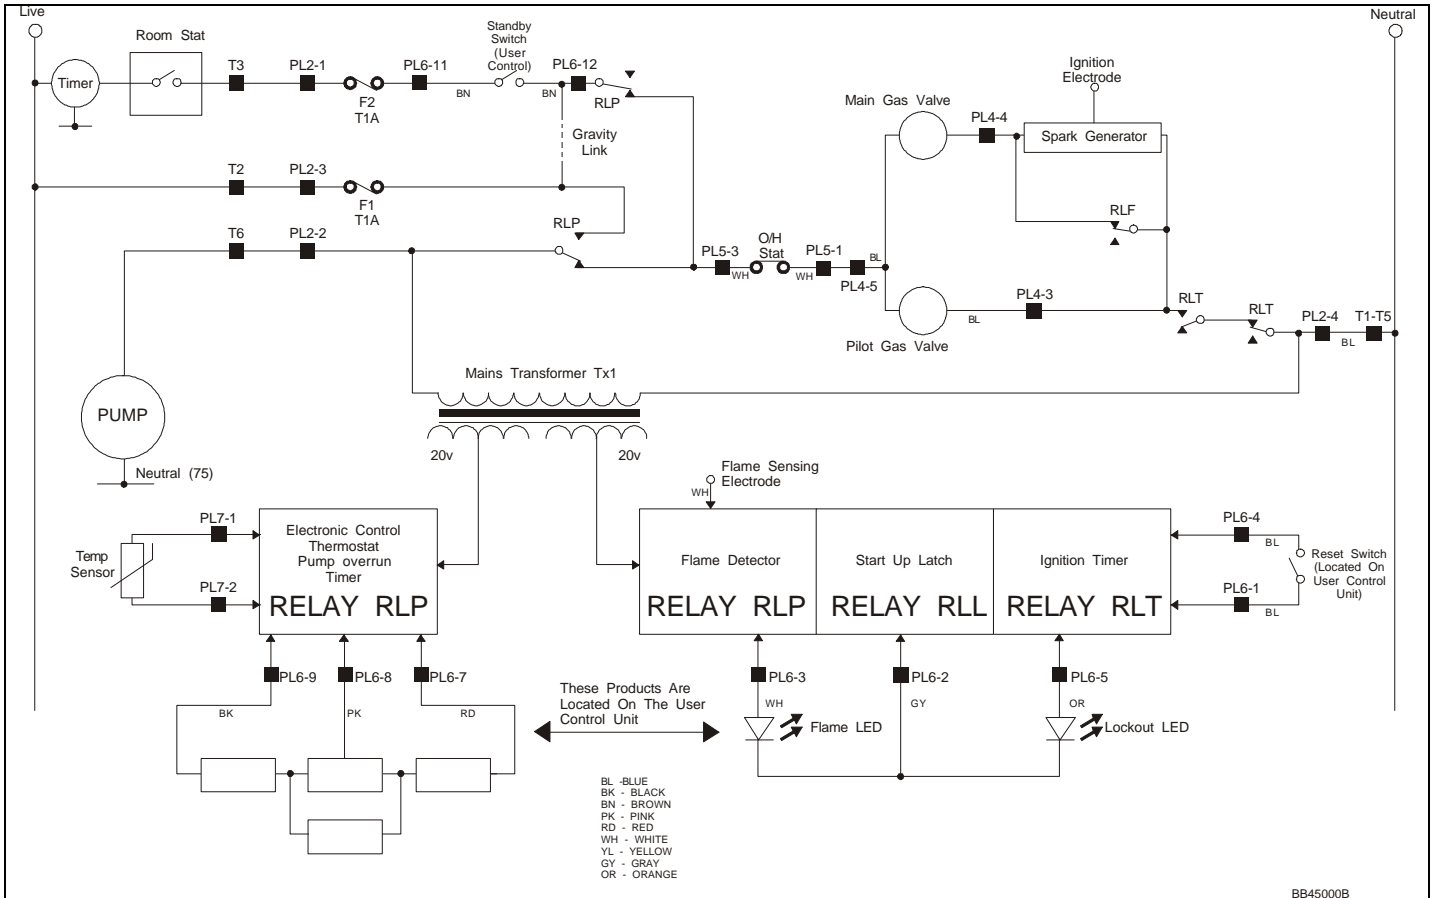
Live

Neutral

Timer

Room Stat

T3

PL2-1

F2
T1A

PL6-11

BN

Standby Switch (User Control)

BN

PL6-12

RLP

Gravity Link

Ignition Electrode

Main Gas Valve

PL4-4

Spark Generator

T2

PL2-3

F1
T1A

RLP

RLF

T6

PL2-2

PL5-3

WH

O/H Stat

WH

PL5-1

BL

PL4-5

PL4-3

BL

Pilot Gas Valve

RLT

RLT

PL2-4

BL

T1-T5

PUMP

Neutral (75)

Mains Transformer Tx1

20v

20v

Flame Sensing Electrode

WH

PL7-1

Temp Sensor

PL7-2

Electronic Control
Thermostat
Pump overrun
Timer

RELAY RLP

Flame Detector

RELAY RLP

Start Up Latch

RELAY RLL

Ignition Timer

RELAY RLT

PL6-4

BL

Reset Switch (Located On User Control Unit)

PL6-1

BL

PL6-9

PL6-8

PL6-7

BK

PK

RD

These Products Are Located On The User Control Unit

PL6-3

WH

Flame LED

PL6-2

GY

PL6-5

OR

Lockout LED

BL -BLUE
BK - BLACK
BN - BROWN
PK - PINK
RD - RED
WH - WHITE
YL - YELLOW
GY - GRAY
OR - ORANGE

BB45000B